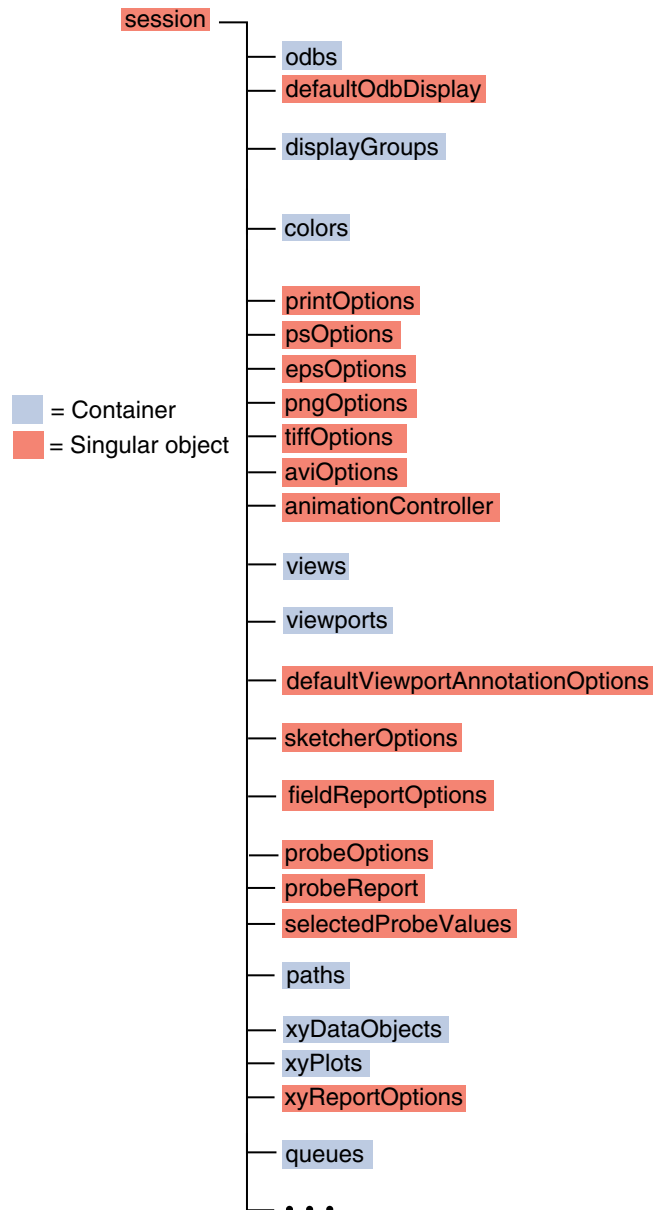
session

odbs
defaultOdbDisplay
displayGroups
colors
printOptions
psOptions
epsOptions
pngOptions
tiffOptions
aviOptions
animationController
views
viewports
defaultViewportAnnotationOptions
sketcherOptions
fieldReportOptions
probeOptions
probeReport
selectedProbeValues
paths
xyDataObjects
xyPlots
xyReportOptions
queues
. . .

= Container
= Singular object